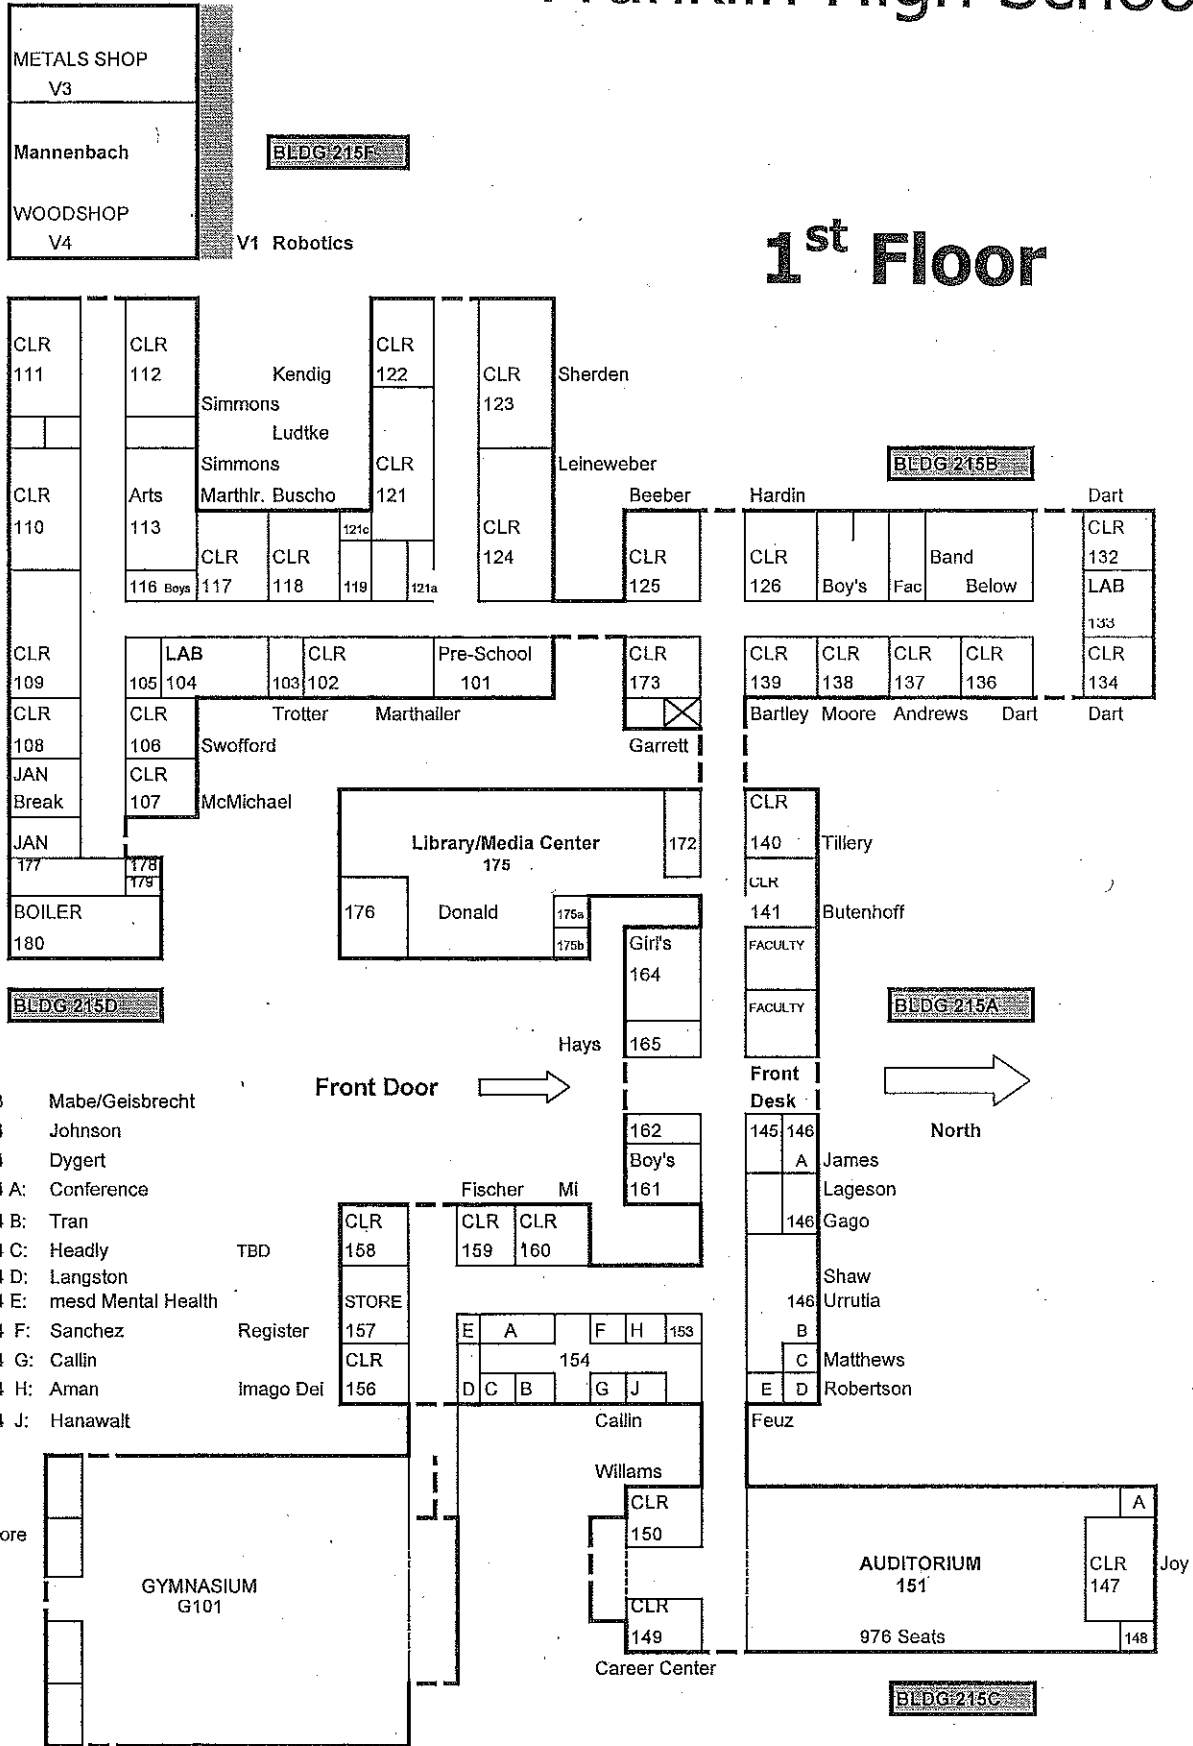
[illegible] High Schoo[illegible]

METALS SHOP
V3

Mannenbach

WOODSHOP
V4

V1 Robotics

BLDG 215F

$1^{st}$ Floor

CLR
111

CLR
112

Kendig
Simmons
Ludtke
Simmons
Marthlr. Buscho

CLR
122

CLR
121

CLR
123

Sherden

Leineweber

BLDG 215B

CLR
110

Arts
113

121c

CLR
117

CLR
118

119

121a

116 Boys

CLR
124

Beeber

CLR
125

Hardin

CLR
126

Boy's

Fac

Band
Below

Dart

CLR
132

LAB
133

CLR
109

105

LAB
104

103

CLR
102

Pre-School
101

CLR
173

CLR
139

CLR
138

CLR
137

CLR
136

CLR
134

CLR
108

CLR
106

Trotter

Marthaller

Bartley

Moore

Andrews

Dart

Dart

Swofford

Garrett

JAN
Break

CLR
107

McMichael

JAN
177

178
179

Library/Media Center
175

172

CLR
140

Tillery

BOILER
180

176

Donald

175a
175b

CLR
141

Butenhoff

Girl's
164

FACULTY

FACULTY

BLDG 215D

BLDG 215A

Hays

165

Front Door

Front
Desk

North

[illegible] Mabe/Geisbrecht
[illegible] Johnson
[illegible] Dygert
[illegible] A: Conference
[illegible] B: Tran
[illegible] C: Headly
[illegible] D: Langston
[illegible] E: mesd Mental Health
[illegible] F: Sanchez
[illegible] G: Callin
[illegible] H: Aman
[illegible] J: Hanawalt

TBD
Register
Imago Dei

162
Boy's
161

145
146
A

James
Lageson
146 Gago

Fischer
Mi

CLR
158

CLR
159

CLR
160

STORE
157

CLR
156

Shaw
146 Urrutia

E
A
F
H
153
154
D
C
B
G
J

B
C
D
E

Matthews
Robertson

Callin

Feuz

Willams

CLR
150

CLR
149

Career Center

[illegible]ore

GYMNASIUM
G101

AUDITORIUM
151

976 Seats

A

CLR
147

148

Joy

BLDG 215C